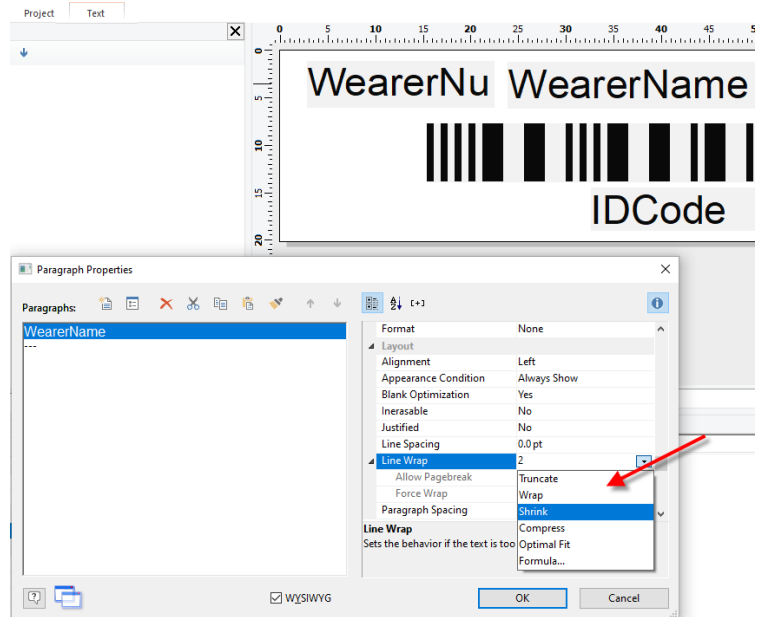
Project Text

0 5 10 15 20 25 30 35 40 45

0
5
10
15
20

WearerNu WearerName

IDCode

Paragraph Properties

Paragraphs:

WearerName
---

| | |
|---|---|
| Format | None |
| Layout | |
| Alignment | Left |
| Appearance Condition | Always Show |
| Blank Optimization | Yes |
| Inerasable | No |
| Justified | No |
| Line Spacing | 0.0 pt |
| Line Wrap | 2 |
| Allow Pagebreak | |
| Force Wrap | |
| Paragraph Spacing | |

Truncate
Wrap
Shrink
Compress
Optimal Fit
Formula...

Line Wrap
Sets the behavior if the text is too

WYSIWYG

OK

Cancel